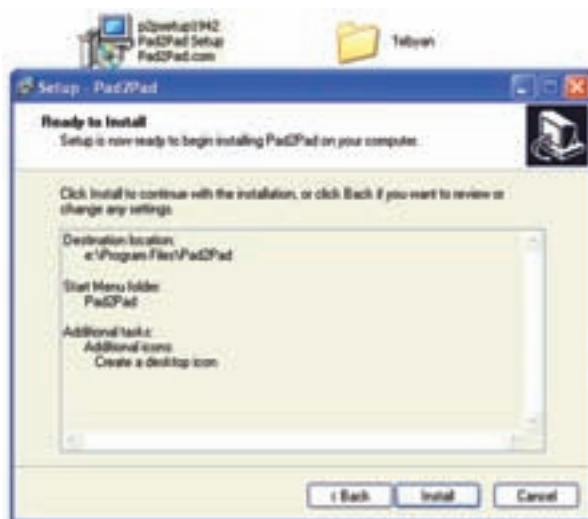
p2psetup1942
Pad2Pad Setup
Pad2Pad.com

Tebyan

Setup - Pad2Pad

Ready to Install
Setup is now ready to begin installing Pad2Pad on your computer.

Click Install to continue with the installation, or click Back if you want to review or change any settings.

Destination location:
e:\Program Files\Pad2Pad

Start Menu folder:
Pad2Pad

Additional tasks:
Additional icons:
Create a desktop icon

< Back
Install
Cancel